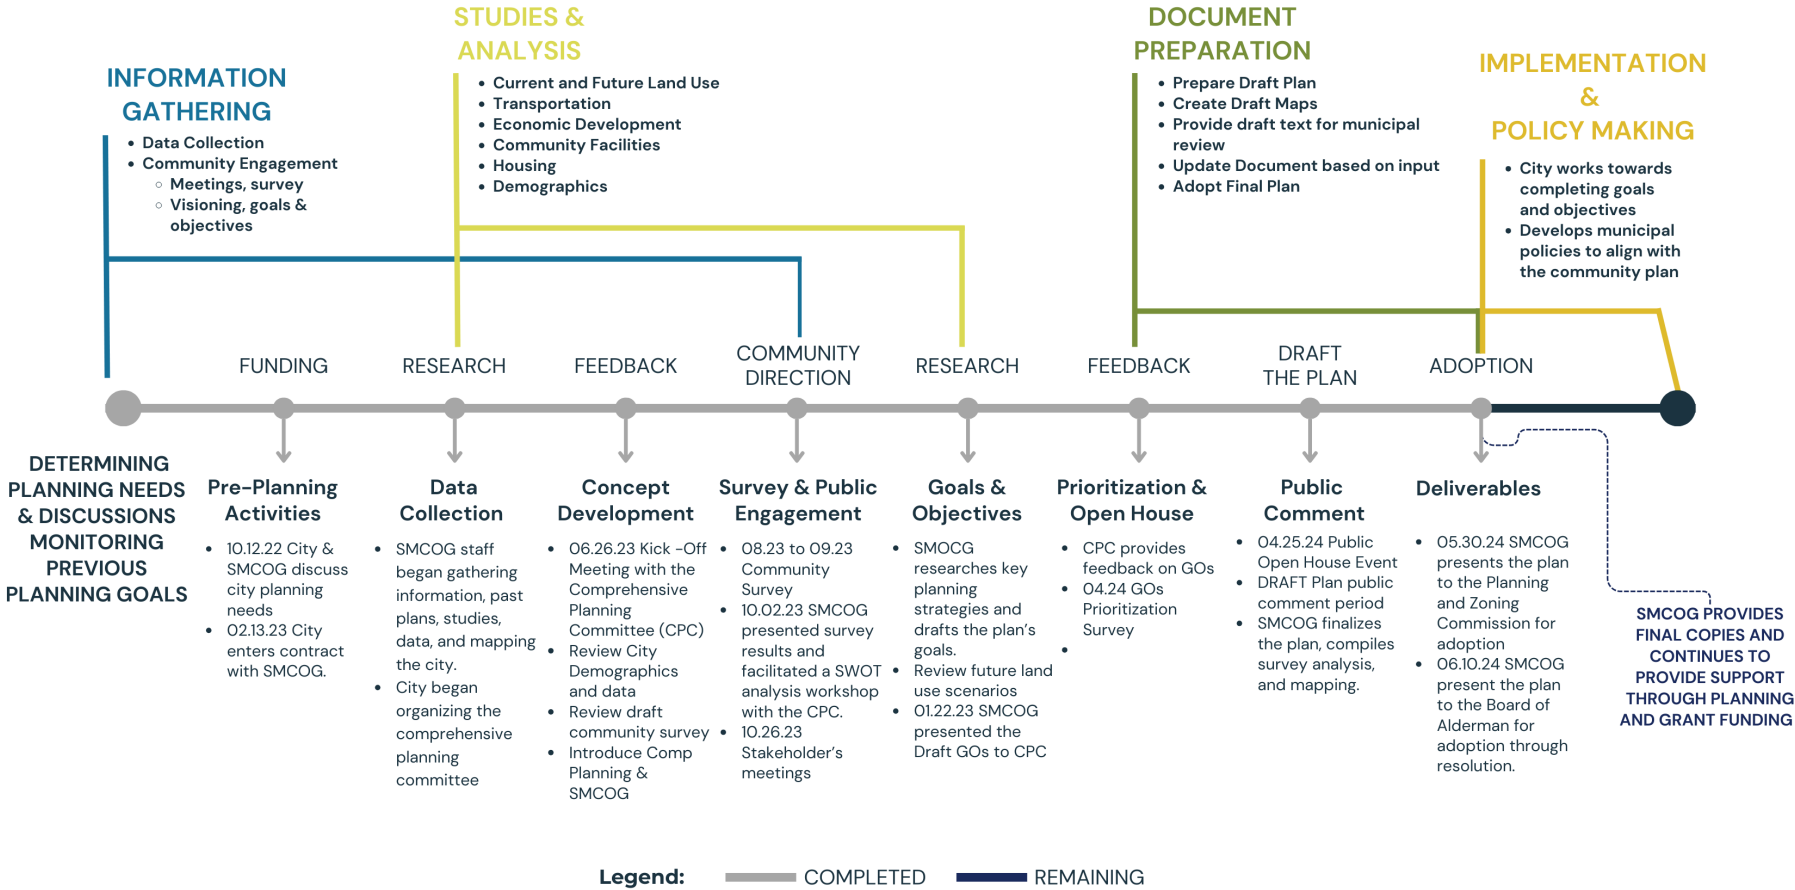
STUDIES & ANALYSIS
- Current and Future Land Use
- Transportation
- Economic Development
- Community Facilities
- Housing
- Demographics

DOCUMENT PREPARATION
- Prepare Draft Plan
- Create Draft Maps
- Provide draft text for municipal review
- Update Document based on input
- Adopt Final Plan

INFORMATION GATHERING
- Data Collection
- Community Engagement
  - Meetings, survey
  - Visioning, goals & objectives

IMPLEMENTATION & POLICY MAKING
- City works towards completing goals and objectives
- Develops municipal policies to align with the community plan

FUNDING

RESEARCH

FEEDBACK

COMMUNITY DIRECTION

RESEARCH

FEEDBACK

DRAFT THE PLAN

ADOPTION

DETERMINING PLANNING NEEDS & DISCUSSIONS MONITORING PREVIOUS PLANNING GOALS

Pre-Planning Activities
- 10.12.22 City & SMCOG discuss city planning needs
- 02.13.23 City enters contract with SMCOG.

Data Collection
- SMCOG staff began gathering information, past plans, studies, data, and mapping the city.
- City began organizing the comprehensive planning committee

Concept Development
- 06.26.23 Kick -Off Meeting with the Comprehensive Planning Committee (CPC)
- Review City Demographics and data
- Review draft community survey
- Introduce Comp Planning & SMCOG

Survey & Public Engagement
- 08.23 to 09.23 Community Survey
- 10.02.23 SMCOG presented survey results and facilitated a SWOT analysis workshop with the CPC.
- 10.26.23 Stakeholder's meetings

Goals & Objectives
- SMOCG researches key planning strategies and drafts the plan's goals.
- Review future land use scenarios
- 01.22.23 SMCOG presented the Draft GOs to CPC

Prioritization & Open House
- CPC provides feedback on GOs
- 04.24 GOs Prioritization Survey
- 

Public Comment
- 04.25.24 Public Open House Event
- DRAFT Plan public comment period
- SMCOG finalizes the plan, compiles survey analysis, and mapping.

Deliverables
- 05.30.24 SMCOG presents the plan to the Planning and Zoning Commission for adoption
- 06.10.24 SMCOG present the plan to the Board of Alderman for adoption through resolution.

SMCOG PROVIDES FINAL COPIES AND CONTINUES TO PROVIDE SUPPORT THROUGH PLANNING AND GRANT FUNDING

Legend: COMPLETED REMAINING